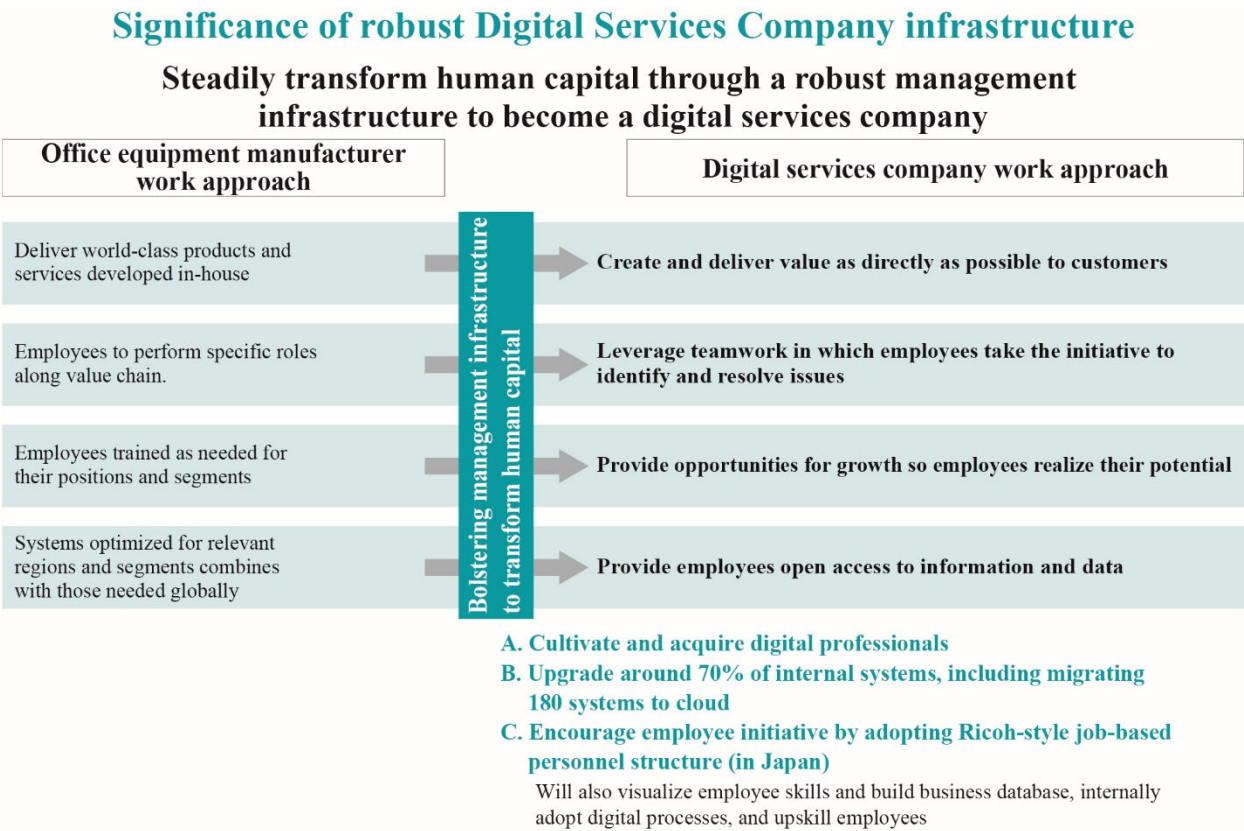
Significance of robust Digital Services Company infrastructure

Steadily transform human capital through a robust management infrastructure to become a digital services company

Office equipment manufacturer work approach

Digital services company work approach

Bolstering management infrastructure to transform human capital

Deliver world-class products and services developed in-house

Create and deliver value as directly as possible to customers

Employees to perform specific roles along value chain.

Leverage teamwork in which employees take the initiative to identify and resolve issues

Employees trained as needed for their positions and segments

Provide opportunities for growth so employees realize their potential

Systems optimized for relevant regions and segments combines with those needed globally

Provide employees open access to information and data

A. Cultivate and acquire digital professionals
B. Upgrade around 70% of internal systems, including migrating 180 systems to cloud
C. Encourage employee initiative by adopting Ricoh-style job-based personnel structure (in Japan)

Will also visualize employee skills and build business database, internally adopt digital processes, and upskill employees